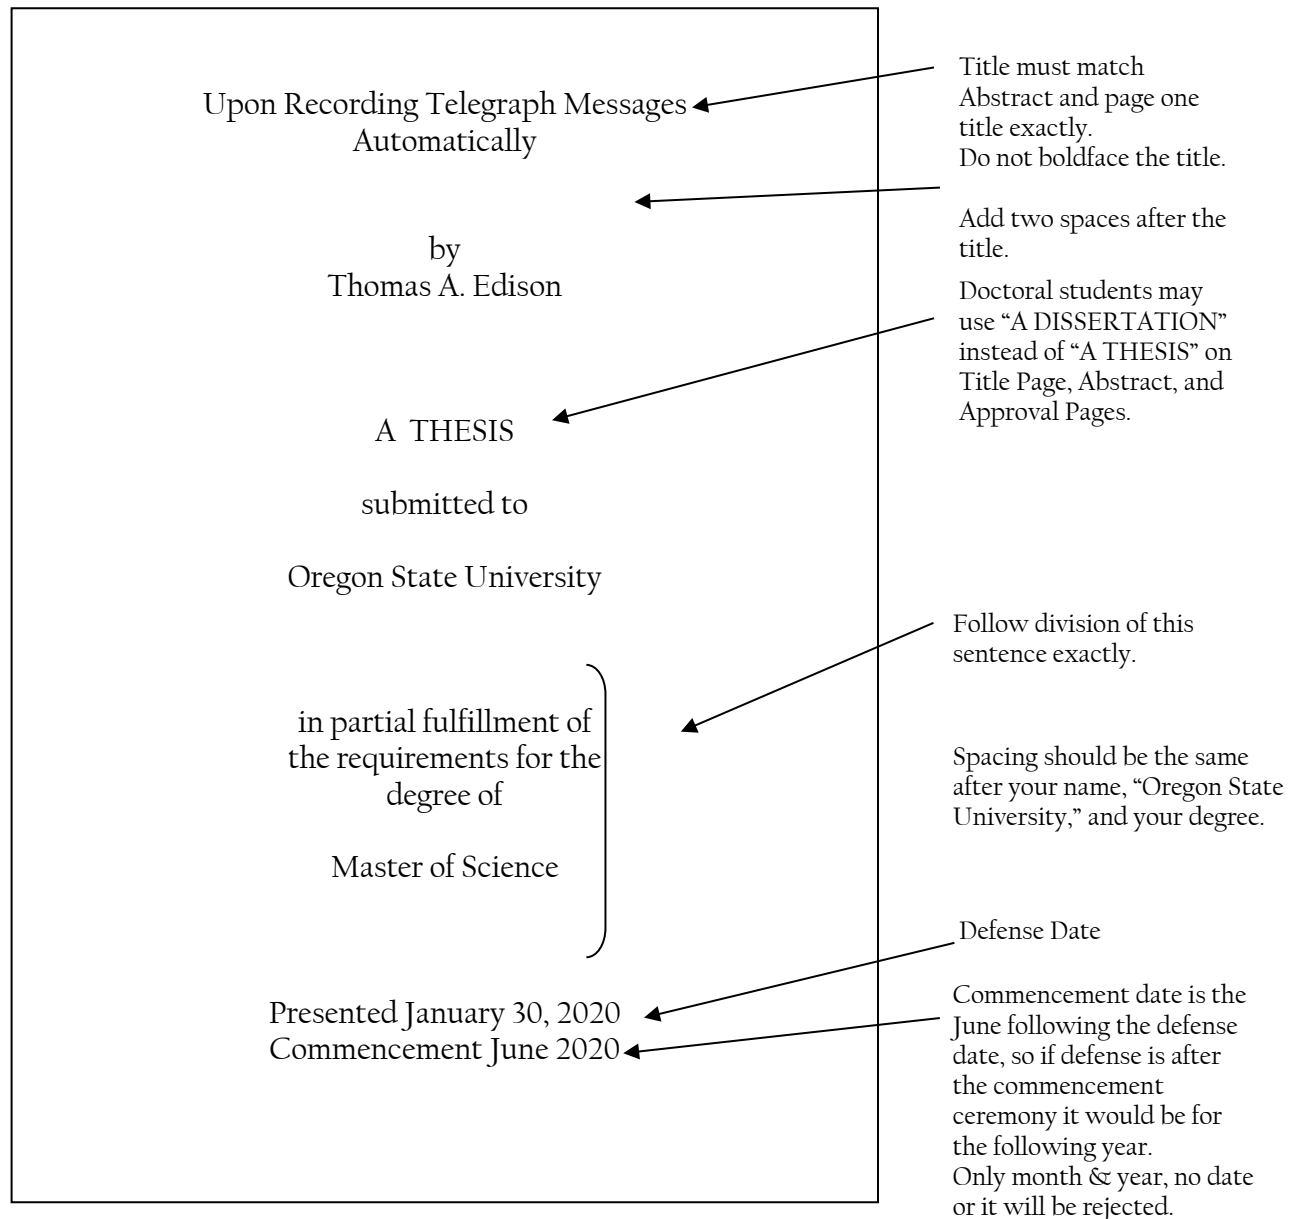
Upon Recording Telegraph Messages
Automatically

by
Thomas A. Edison

A THESIS

submitted to

Oregon State University

in partial fulfillment of
the requirements for the
degree of

Master of Science

Presented January 30, 2020
Commencement June 2020

Title must match Abstract and page one title exactly.
Do not boldface the title.

Add two spaces after the title.

Doctoral students may use “A DISSERTATION” instead of “A THESIS” on Title Page, Abstract, and Approval Pages.

Follow division of this sentence exactly.

Spacing should be the same after your name, “Oregon State University,” and your degree.

Defense Date

Commencement date is the June following the defense date, so if defense is after the commencement ceremony it would be for the following year.
Only month & year, no date or it will be rejected.